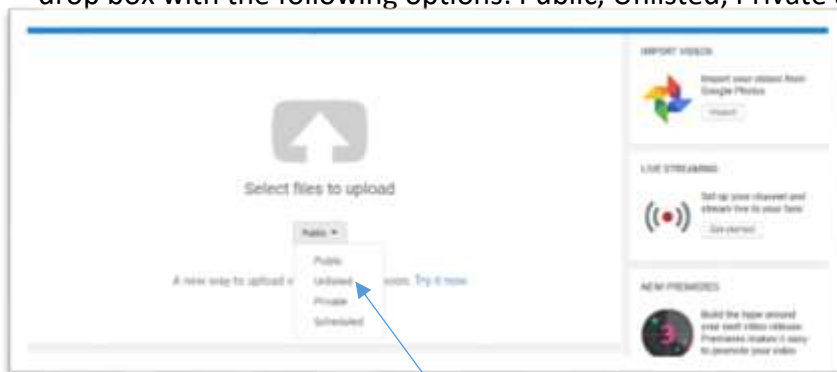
drop box with the following options: Public, Unlisted, Private

Select files to upload

Public ▾

Public
Unlisted
Private
Scheduled

A new way to upload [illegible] soon. Try it now

IMPORT VIDEOS

Import your videos from Google Photos

Import

LIVE STREAMING

Set up your channel and stream live to your fans

Get started

NEW PREMIERES

Build the hype around your next video release. Premieres makes it easy to promote your video